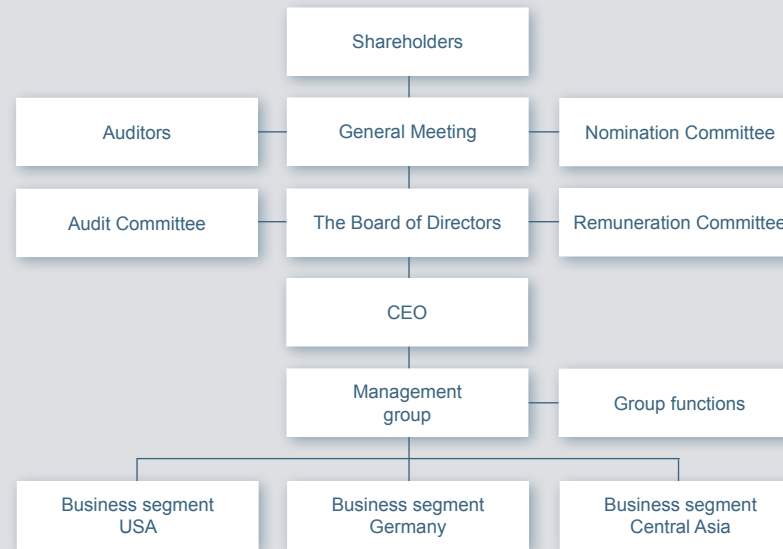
Shareholders

Auditors

General Meeting

Nomination Committee

Audit Committee

The Board of Directors

Remuneration Committee

CEO

Management group

Group functions

Business segment USA

Business segment Germany

Business segment Central Asia